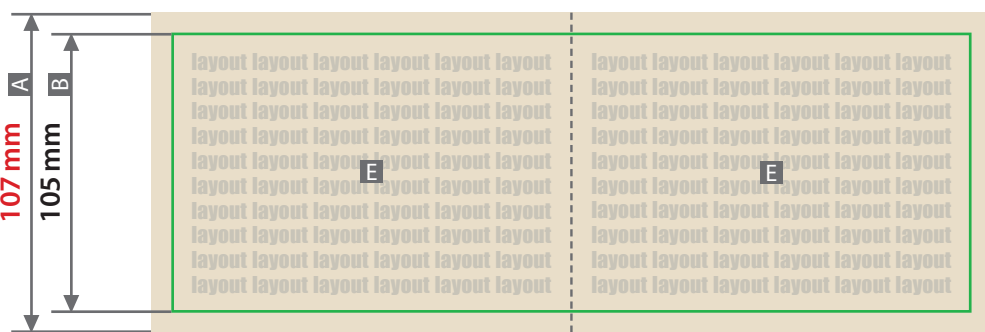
A
B
107 mm
105 mm

layout layout layout layout layout layout
layout layout layout layout layout layout
layout layout layout layout layout layout
layout layout layout layout layout layout
layout layout layout layout layout layout
layout layout layout layout layout layout
layout layout layout layout layout layout
layout layout layout layout layout layout
layout layout layout layout layout layout
layout layout layout layout layout layout
E

layout layout layout layout layout layout
layout layout layout layout layout layout
layout layout layout layout layout layout
layout layout layout layout layout layout
layout layout layout layout layout layout
layout layout layout layout layout layout
layout layout layout layout layout layout
layout layout layout layout layout layout
layout layout layout layout layout layout
layout layout layout layout layout layout
E